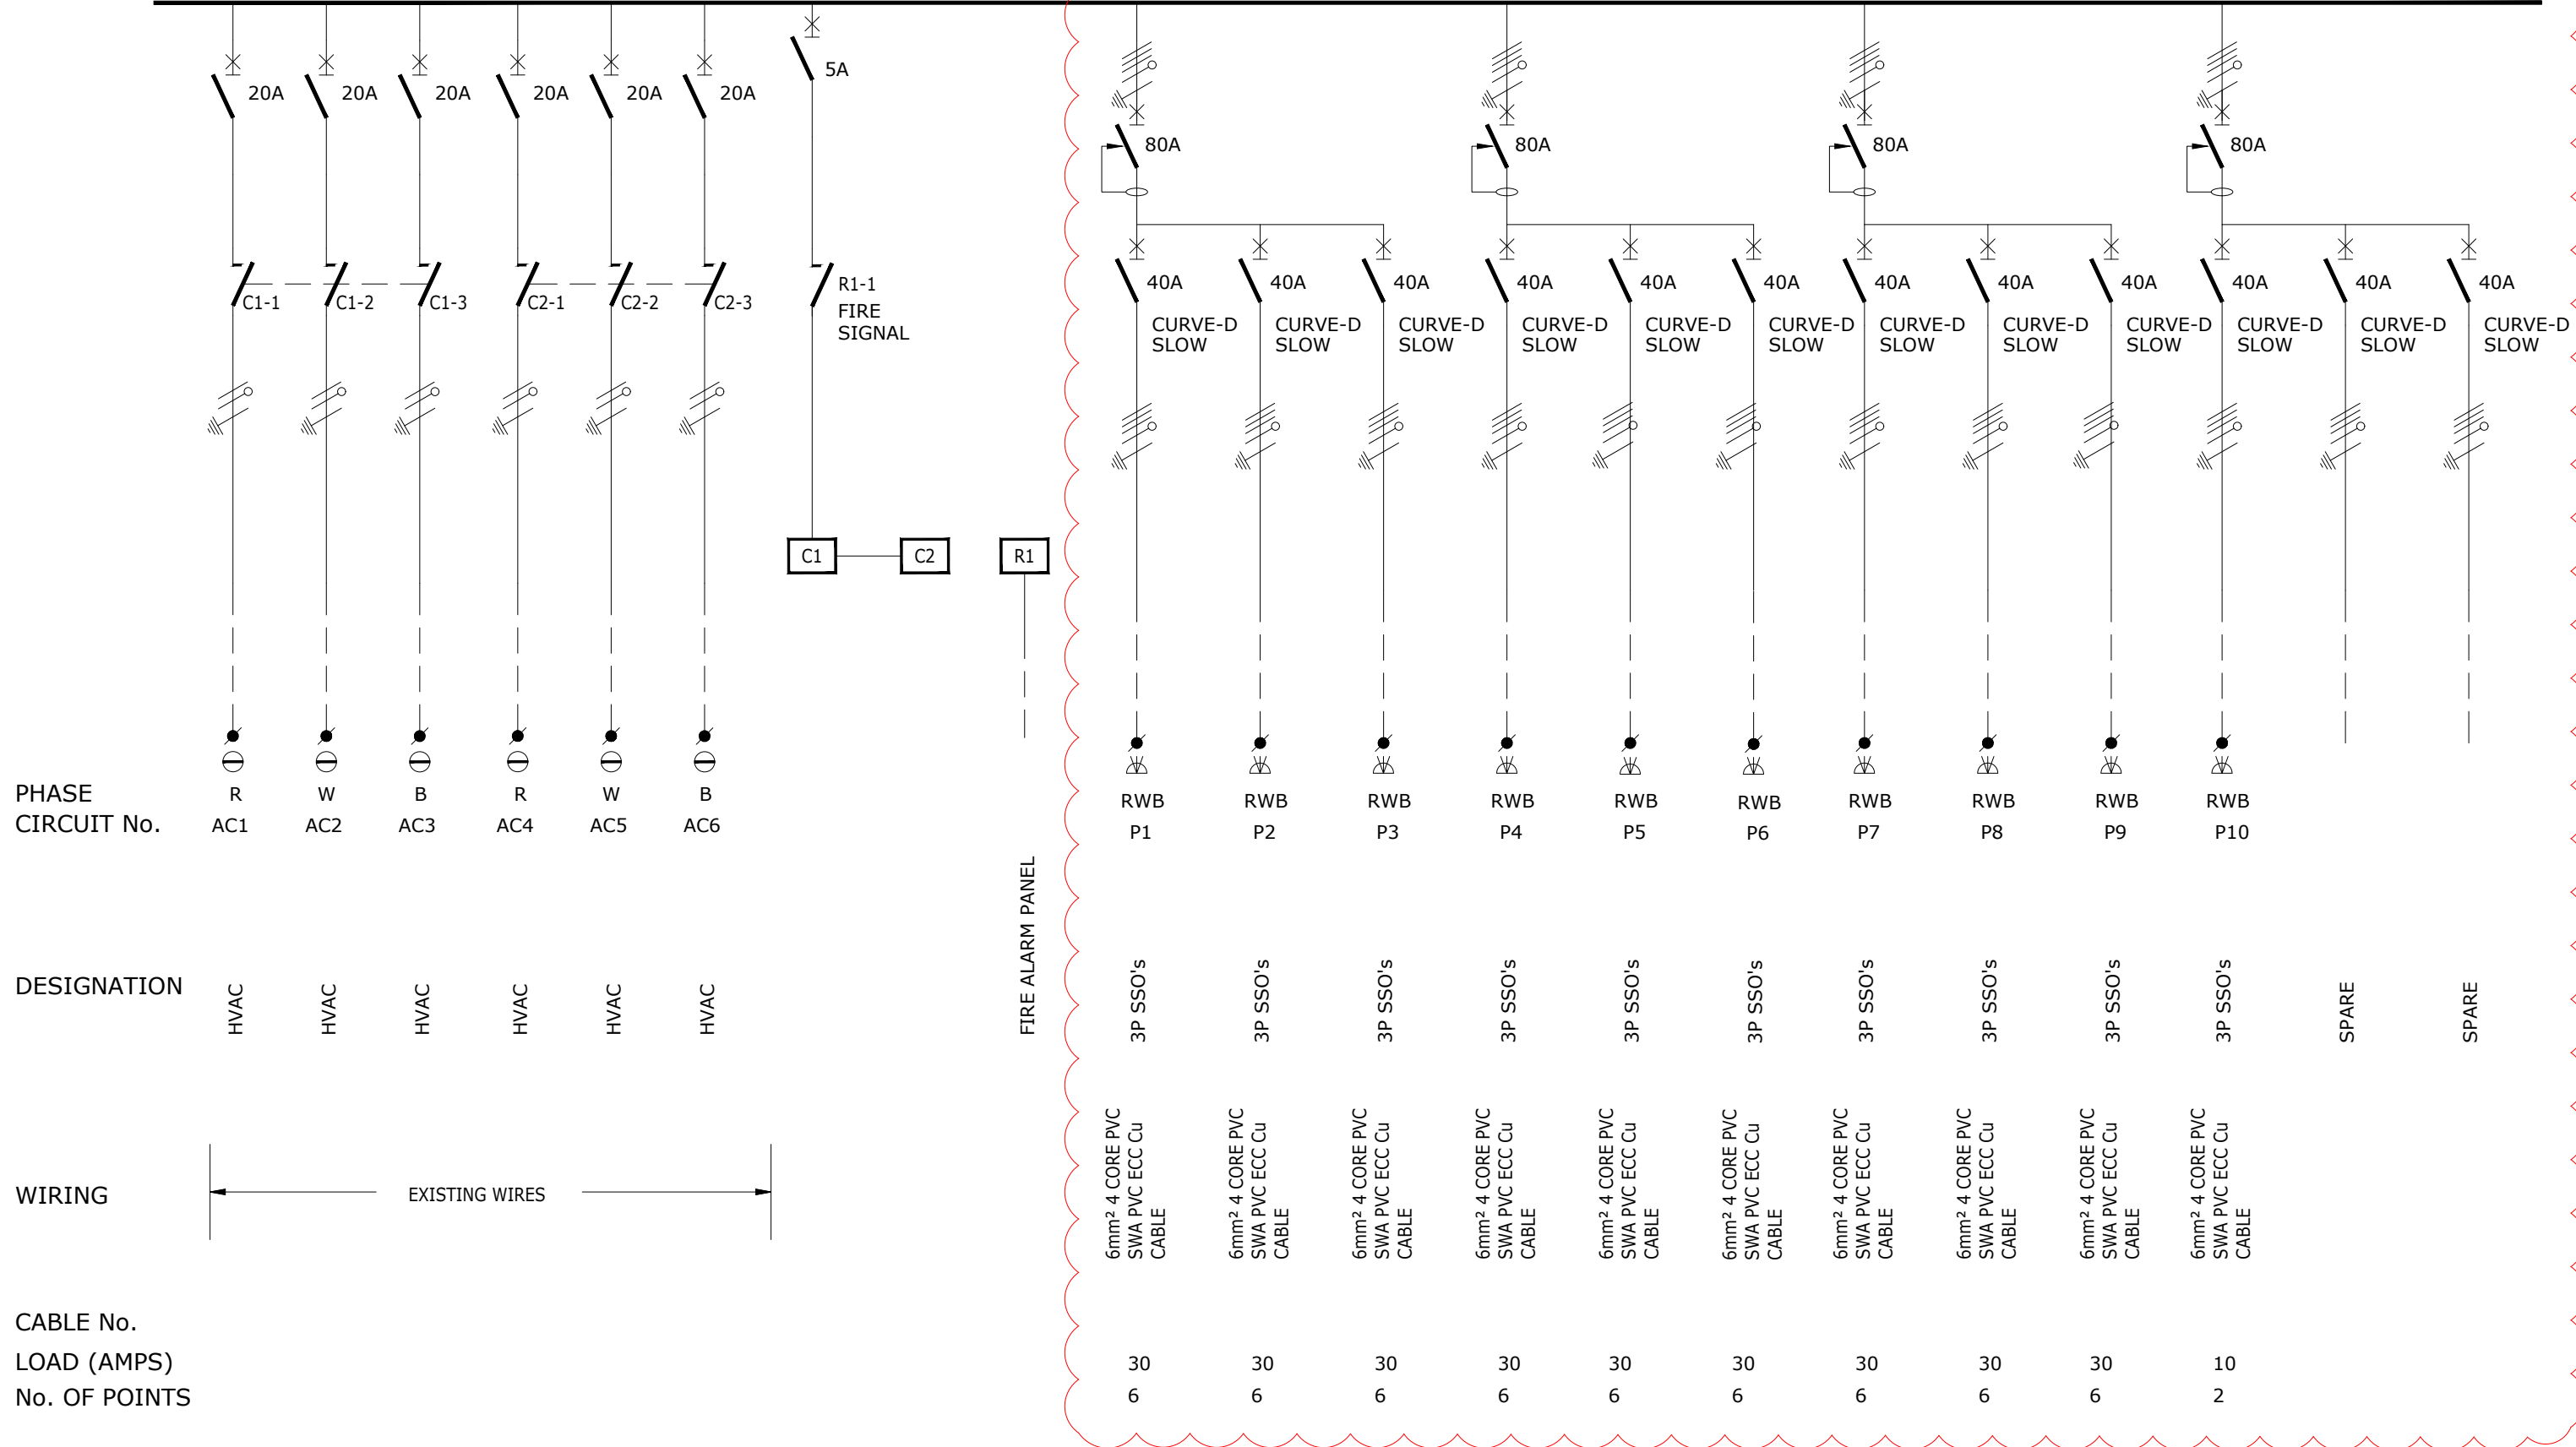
20A 20A 20A 20A 20A 20A 5A

C1-1 C1-2 C1-3 C2-1 C2-2 C2-3

R1-1
FIRE
SIGNAL

C1 C2 R1

80A 80A 80A 80A

40A 40A 40A 40A 40A 40A 40A 40A 40A 40A 40A 40A

CURVE-D SLOW CURVE-D SLOW CURVE-D SLOW CURVE-D SLOW CURVE-D SLOW CURVE-D SLOW CURVE-D SLOW CURVE-D SLOW CURVE-D SLOW CURVE-D SLOW CURVE-D SLOW CURVE-D SLOW

PHASE
CIRCUIT No.

R W B R W B
AC1 AC2 AC3 AC4 AC5 AC6

RWB RWB RWB RWB RWB RWB RWB RWB RWB RWB
P1 P2 P3 P4 P5 P6 P7 P8 P9 P10

DESIGNATION

HVAC HVAC HVAC HVAC HVAC HVAC

FIRE ALARM PANEL

3P SSO's 3P SSO's 3P SSO's 3P SSO's 3P SSO's 3P SSO's 3P SSO's 3P SSO's 3P SSO's 3P SSO's SPARE SPARE

WIRING

EXISTING WIRES

6mm² 4 CORE PVC SWA PVC ECC Cu CABLE
6mm² 4 CORE PVC SWA PVC ECC Cu CABLE
6mm² 4 CORE PVC SWA PVC ECC Cu CABLE
6mm² 4 CORE PVC SWA PVC ECC Cu CABLE
6mm² 4 CORE PVC SWA PVC ECC Cu CABLE
6mm² 4 CORE PVC SWA PVC ECC Cu CABLE
6mm² 4 CORE PVC SWA PVC ECC Cu CABLE
6mm² 4 CORE PVC SWA PVC ECC Cu CABLE
6mm² 4 CORE PVC SWA PVC ECC Cu CABLE
6mm² 4 CORE PVC SWA PVC ECC Cu CABLE

CABLE No.
LOAD (AMPS) 30 30 30 30 30 30 30 30 30 10
No. OF POINTS 6 6 6 6 6 6 6 6 6 2